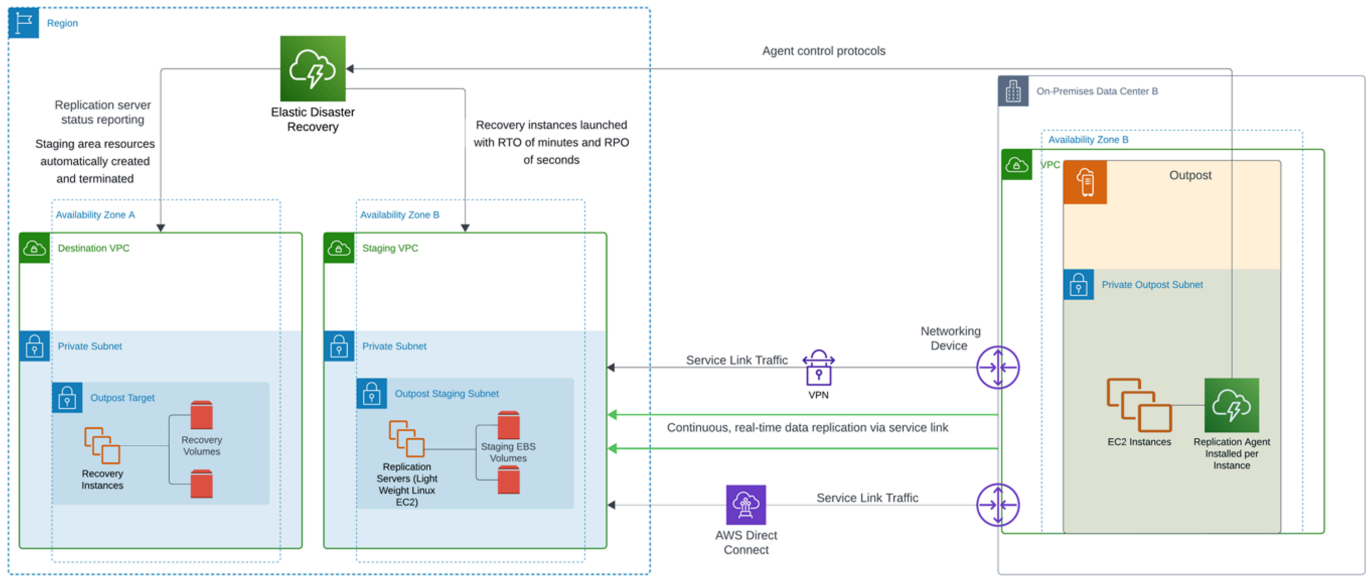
Region

Elastic Disaster Recovery

Agent control protocols

Replication server status reporting

Staging area resources automatically created and terminated

Recovery instances launched with RTO of minutes and RPO of seconds

Availability Zone A

Destination VPC

Private Subnet

Outpost Target

Recovery Instances

Recovery Volumes

Availability Zone B

Staging VPC

Private Subnet

Outpost Staging Subnet

Replication Servers (Light Weight Linux EC2)

Staging EBS Volumes

Service Link Traffic

VPN

Continuous, real-time data replication via service link

Service Link Traffic

AWS Direct Connect

Networking Device

On-Premises Data Center B

Availability Zone B

VPC

Outpost

Private Outpost Subnet

EC2 Instances

Replication Agent Installed per Instance